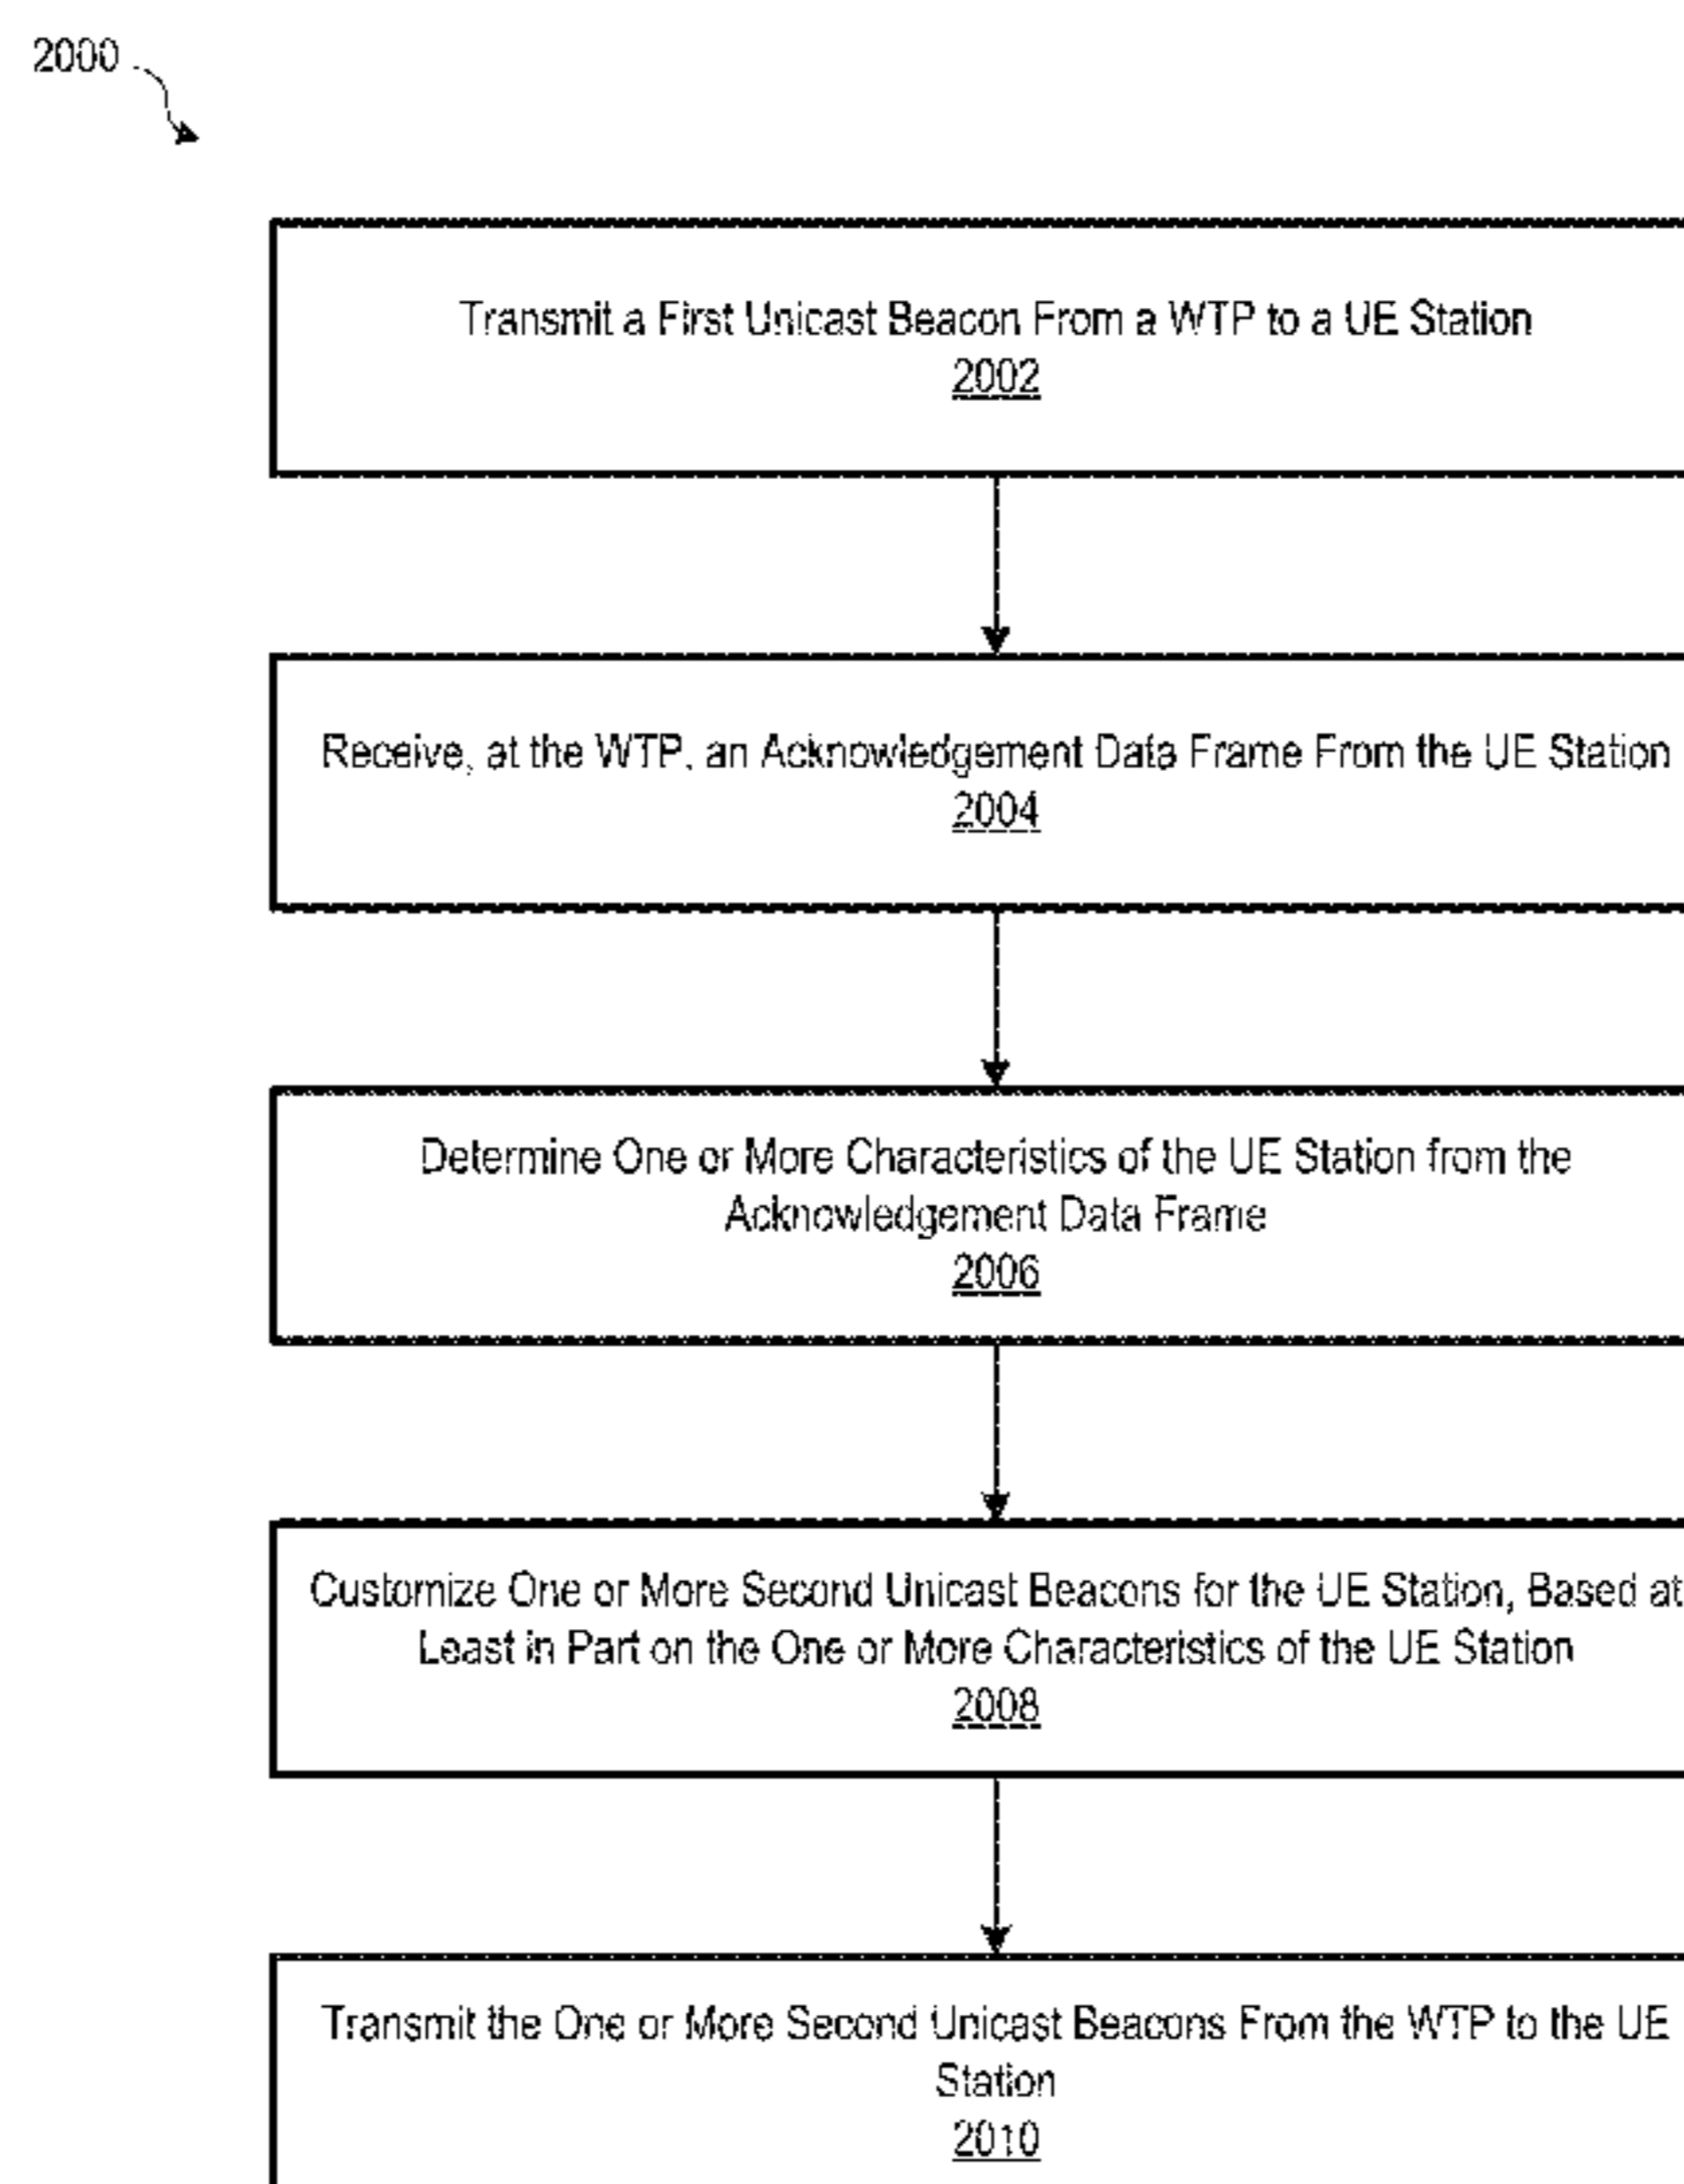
2000

Transmit a First Unicast Beacon From a WTP to a UE Station
2002

Receive, at the WTP, an Acknowledgement Data Frame From the UE Station
2004

Determine One or More Characteristics of the UE Station from the Acknowledgement Data Frame
2006

Customize One or More Second Unicast Beacons for the UE Station, Based at Least in Part on the One or More Characteristics of the UE Station
2008

Transmit the One or More Second Unicast Beacons From the WTP to the UE Station
2010